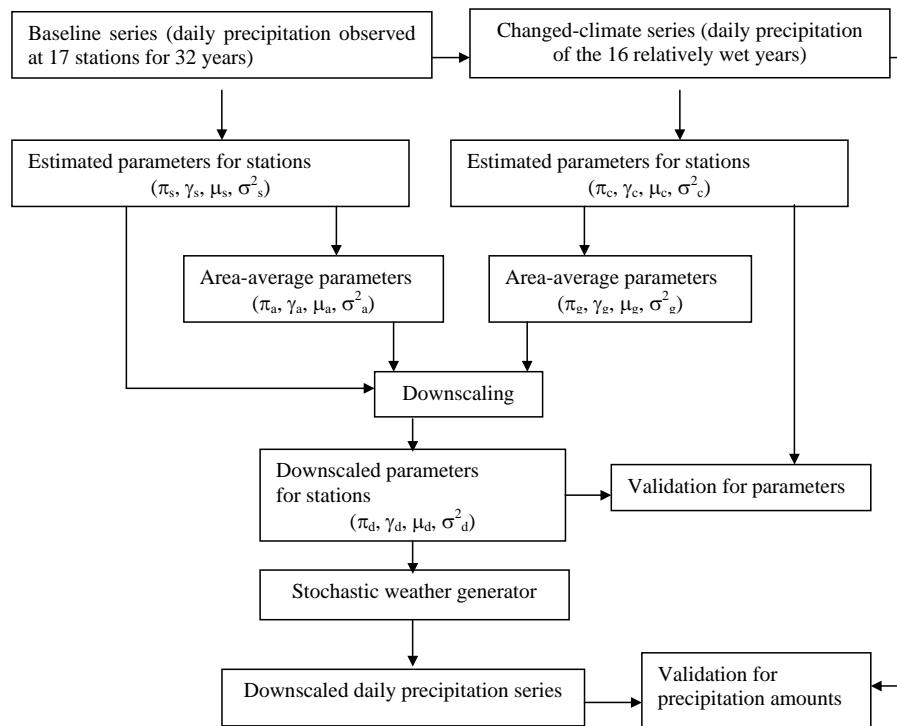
Baseline series (daily precipitation observed at 17 stations for 32 years)

Changed-climate series (daily precipitation of the 16 relatively wet years)

Estimated parameters for stations ($\pi_s$, $\gamma_s$, $\mu_s$, $\sigma^2_s$)

Estimated parameters for stations ($\pi_c$, $\gamma_c$, $\mu_c$, $\sigma^2_c$)

Area-average parameters ($\pi_a$, $\gamma_a$, $\mu_a$, $\sigma^2_a$)

Area-average parameters ($\pi_g$, $\gamma_g$, $\mu_g$, $\sigma^2_g$)

Downscaling

Downscaled parameters for stations ($\pi_d$, $\gamma_d$, $\mu_d$, $\sigma^2_d$)

Validation for parameters

Stochastic weather generator

Downscaled daily precipitation series

Validation for precipitation amounts